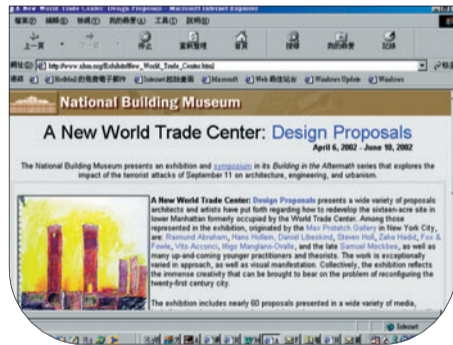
A New World Trade Center: Design Proposals - Microsoft Internet Explorer

檔案(F) 編輯(E) 檢視(V) 我的最愛(A) 工具(T) 說明(H)

上一頁 下一頁 停止 重新整理 首頁 搜尋 我的最愛 記錄

網址(D) http://www.nbm.org/Exhibits/New_World_Trade_Center.html

連結 Hotmail 的免費電子郵件 Internet 起始畫面 Microsoft Web 快速站台 Windows Update Windows

National Building Museum

A New World Trade Center: Design Proposals

April 6, 2002 - June 10, 2002

The National Building Museum presents an exhibition and symposium in its Building in the Aftermath series that explores the impact of the terrorist attacks of September 11 on architecture, engineering, and urbanism.

A New World Trade Center: Design Proposals presents a wide variety of proposals architects and artists have put forth regarding how to redevelop the sixteen-acre site in lower Manhattan formerly occupied by the World Trade Center. Among those represented in the exhibition, originated by the Max Protetch Gallery in New York City, are: Raimund Abraham, Hans Hollein, Daniel Libeskind, Steven Holl, Zaha Hadid, Fox & Fowle, Vito Acconci, Iñigo Manglano-Ovalle, and the late Samuel Mockbee, as well as many up-and-coming younger practitioners and theorists. The work is exceptionally varied in approach, as well as visual manifestation. Collectively, the exhibition reflects the immense creativity that can be brought to bear on the problem of reconfiguring the twenty-first century city.

The exhibition includes nearly 60 proposals presented in a wide variety of media,

Internet